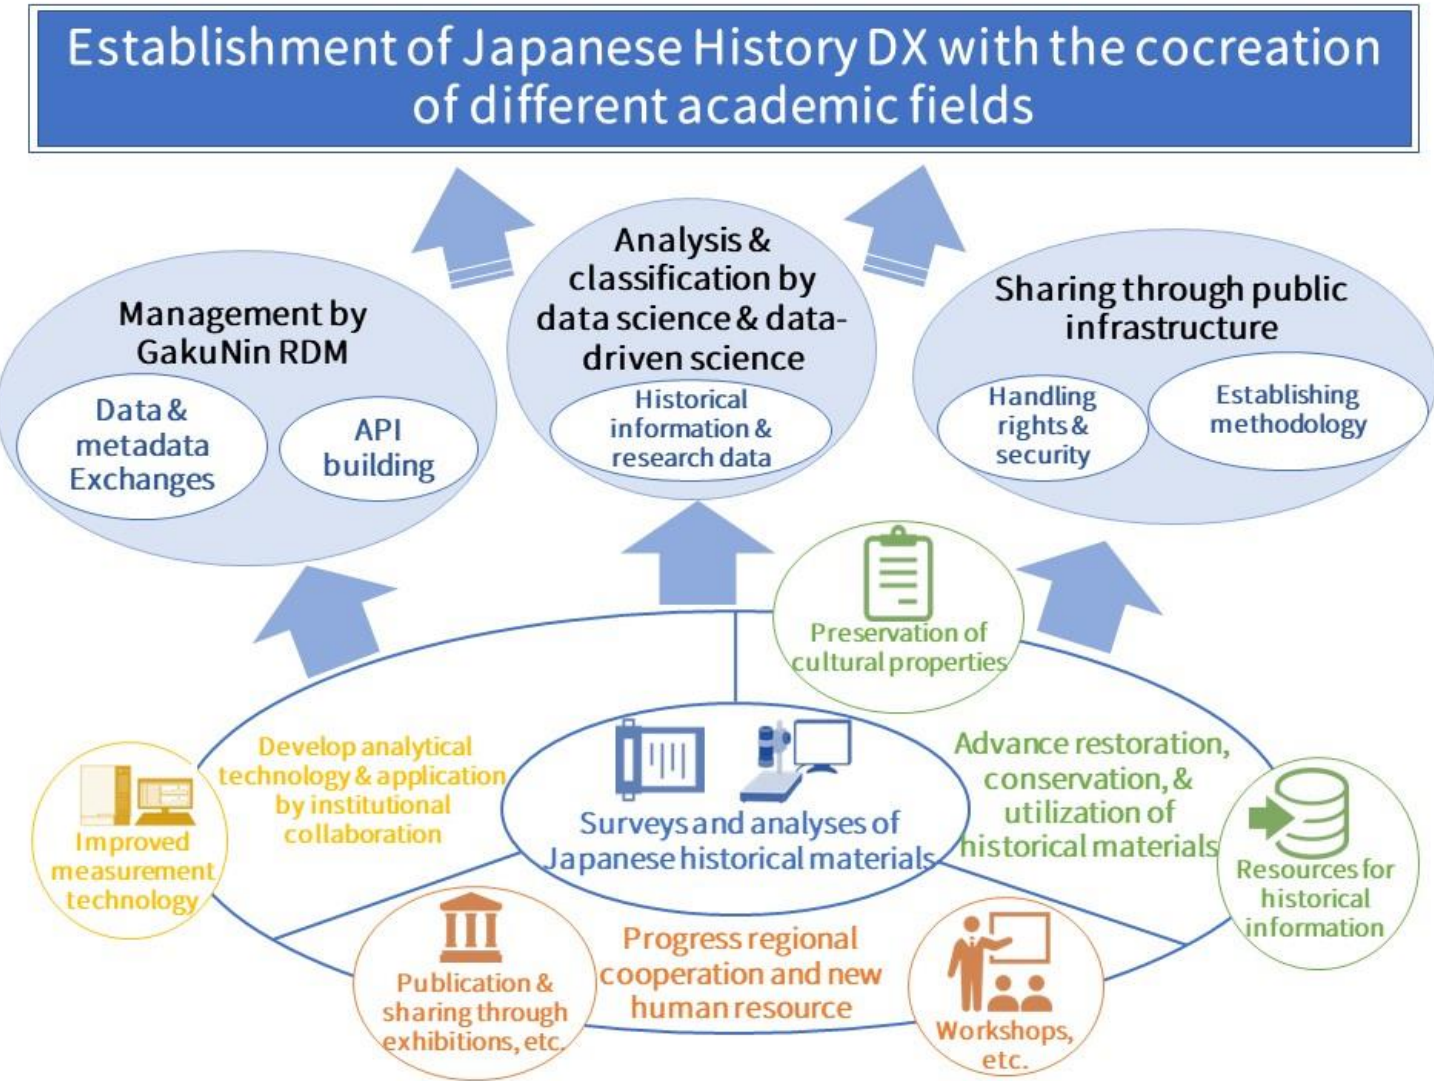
Establishment of Japanese History DX with the cocreation of different academic fields

Management by GakuNin RDM

Data & metadata Exchanges

API building

Analysis & classification by data science & data-driven science

Historical information & research data

Sharing through public infrastructure

Handling rights & security

Establishing methodology

Preservation of cultural properties

Develop analytical technology & application by institutional collaboration

Surveys and analyses of Japanese historical materials

Advance restoration, conservation, & utilization of historical materials

Improved measurement technology

Resources for historical information

Publication & sharing through exhibitions, etc.

Progress regional cooperation and new human resource

Workshops, etc.